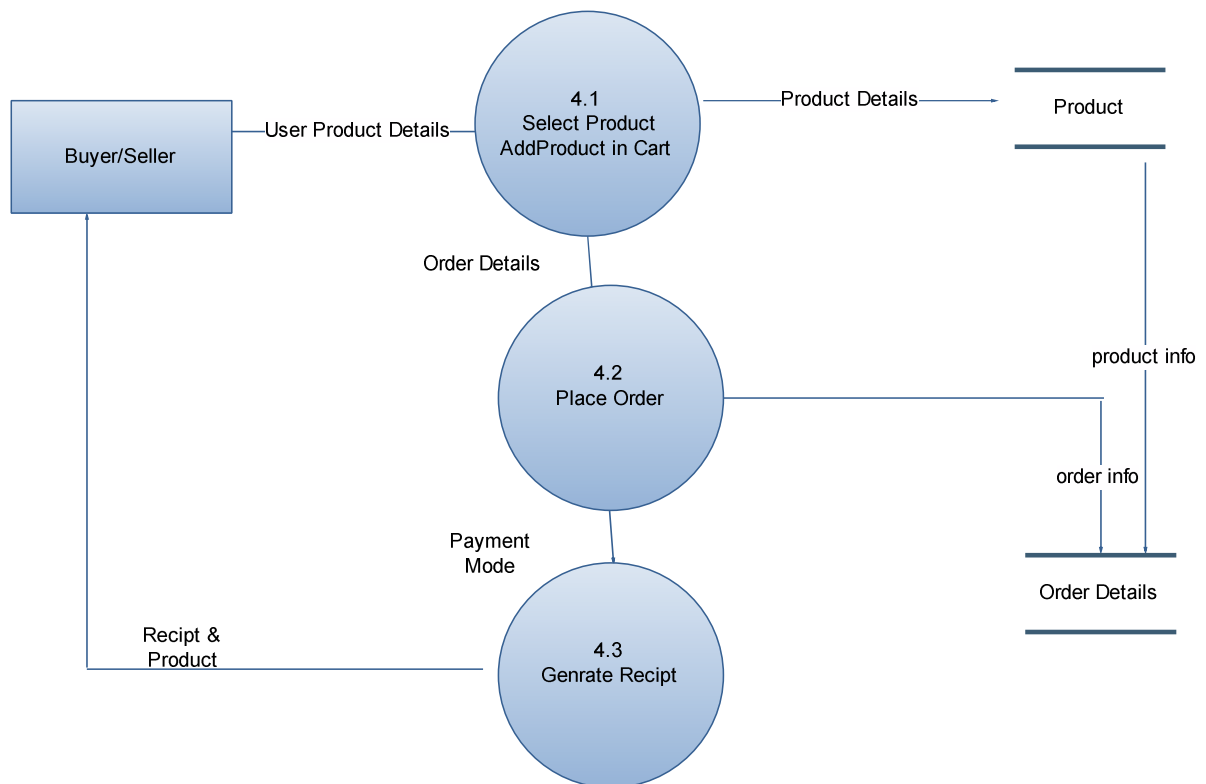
Buyer/Seller

User Product Details

4.1
Select Product
AddProduct in Cart

Product Details

Product

Order Details

4.2
Place Order

product info

order info

Payment
Mode

Order Details

Recipt &
Product

4.3
Genrate Recipt